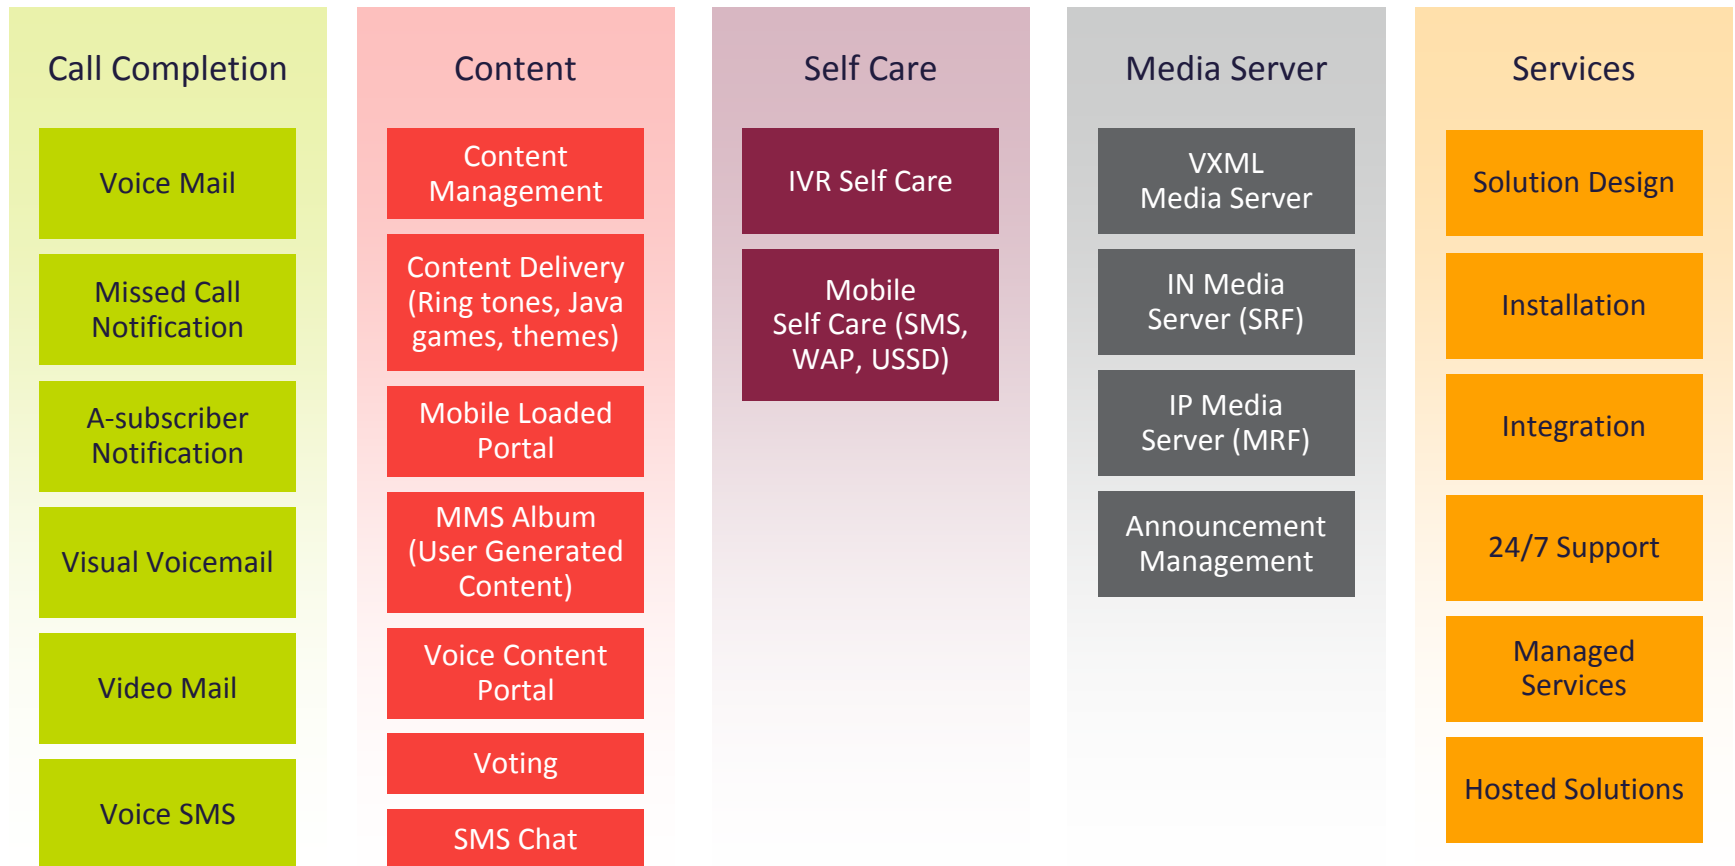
Call Completion

Voice Mail

Missed Call Notification

A-subscriber Notification

Visual Voicemail

Video Mail

Voice SMS

Content

Content Management

Content Delivery (Ring tones, Java games, themes)

Mobile Loaded Portal

MMS Album (User Generated Content)

Voice Content Portal

Voting

SMS Chat

Self Care

IVR Self Care

Mobile Self Care (SMS, WAP, USSD)

Media Server

VXML Media Server

IN Media Server (SRF)

IP Media Server (MRF)

Announcement Management

Services

Solution Design

Installation

Integration

24/7 Support

Managed Services

Hosted Solutions